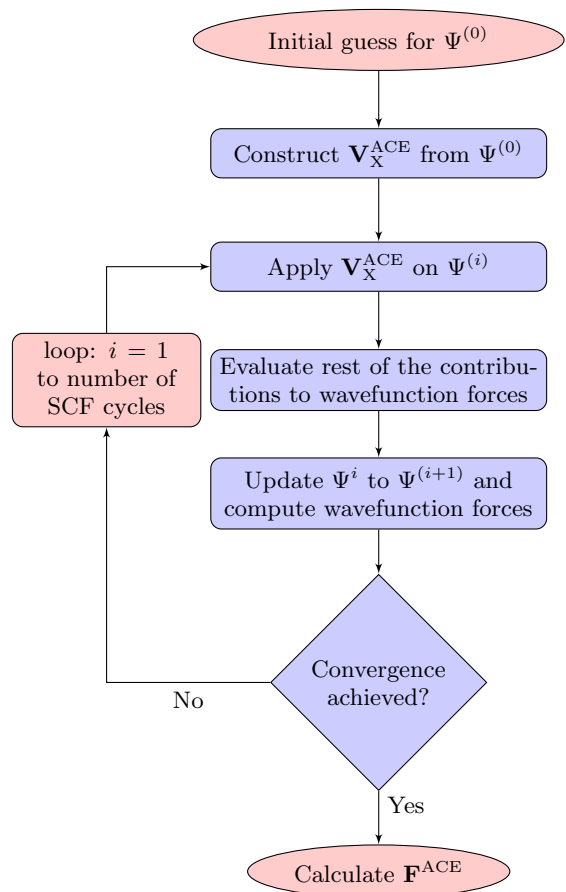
Initial guess for $\Psi^{(0)}$

Construct $\mathbf{V}_{\mathrm{X}}^{\mathrm{ACE}}$ from $\Psi^{(0)}$

Apply $\mathbf{V}_{\mathrm{X}}^{\mathrm{ACE}}$ on $\Psi^{(i)}$

loop: $i = 1$ to number of SCF cycles

Evaluate rest of the contributions to wavefunction forces

Update $\Psi^{i}$ to $\Psi^{(i+1)}$ and compute wavefunction forces

Convergence achieved?

No

Yes

Calculate $\mathbf{F}^{\mathrm{ACE}}$